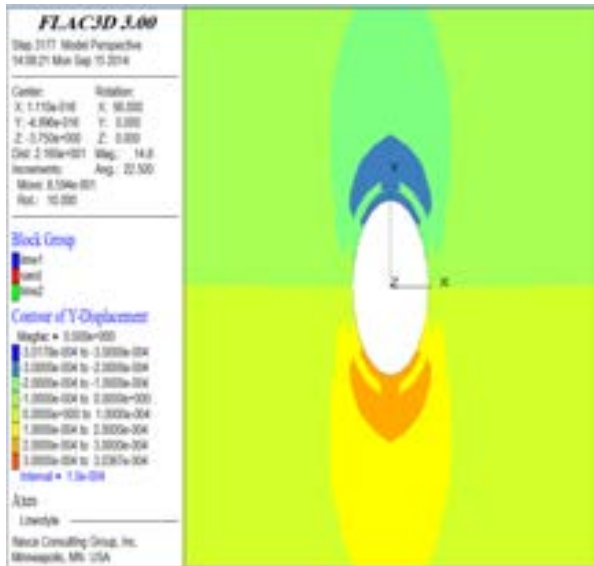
FLAC3D 3.00

Step 3177 Model Perspective
14:08:21 Mon Sep 15 2014

Center:
X: 1.110e-016
Y: -4.890e-016
Z: -3.750e+000
Dist: 2.160e+001

Rotation:
X: 90.000
Y: 0.000
Z: 0.000
Mag.: 14.8
Ang.: 22.500

Increments:
Move: 8.594e-001
Rot.: 10.000

Block Group
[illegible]
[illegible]
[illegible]

Contour of Y-Displacement
Magfac = 0.000e+000
-3.0178e-004 to -3.0000e-004
-3.0000e-004 to -2.0000e-004
-2.0000e-004 to -1.0000e-004
-1.0000e-004 to 0.0000e+000
0.0000e+000 to 1.0000e-004
1.0000e-004 to 2.0000e-004
2.0000e-004 to 3.0000e-004
3.0000e-004 to 3.0367e-004
Interval = 1.0e-004

Axes
Linestyle

Itasca Consulting Group, Inc.
Minneapolis, MN USA

Y
Z
X